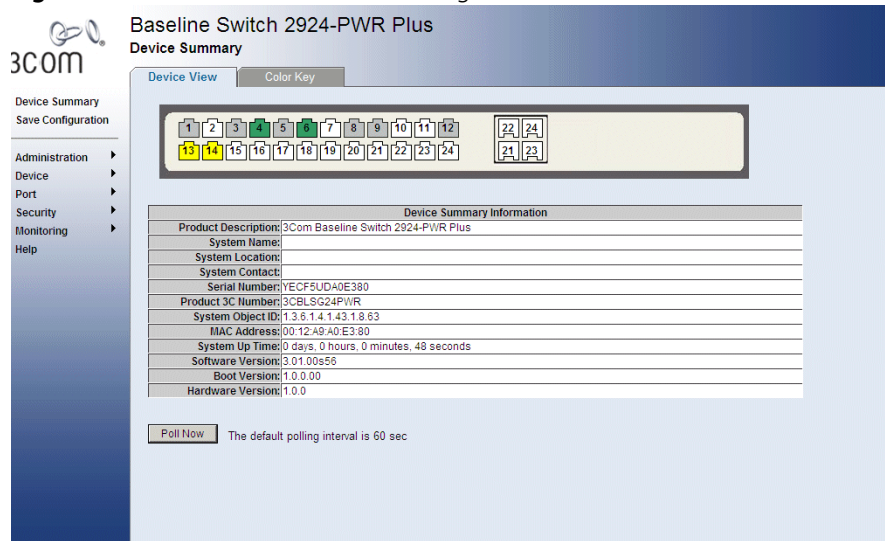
3COM

Baseline Switch 2924-PWR Plus
Device Summary

Device View | Color Key

Device Summary
Save Configuration

Administration
Device
Port
Security
Monitoring
Help

1 2 3 4 5 6 7 8 9 10 11 12
13 14 15 16 17 18 19 20 21 22 23 24

22 24
21 23

| Device Summary Information | |
|---|---|
| Product Description: | 3Com Baseline Switch 2924-PWR Plus |
| System Name: | |
| System Location: | |
| System Contact: | |
| Serial Number: | YECF5UDA0E380 |
| Product 3C Number: | 3CBLSG24PWR |
| System Object ID: | 1.3.6.1.4.1.43.1.8.63 |
| MAC Address: | 00:12:A9:A0:E3:80 |
| System Up Time: | 0 days, 0 hours, 0 minutes, 48 seconds |
| Software Version: | 3.01.00s56 |
| Boot Version: | 1.0.0.00 |
| Hardware Version: | 1.0.0 |

Poll Now The default polling interval is 60 sec